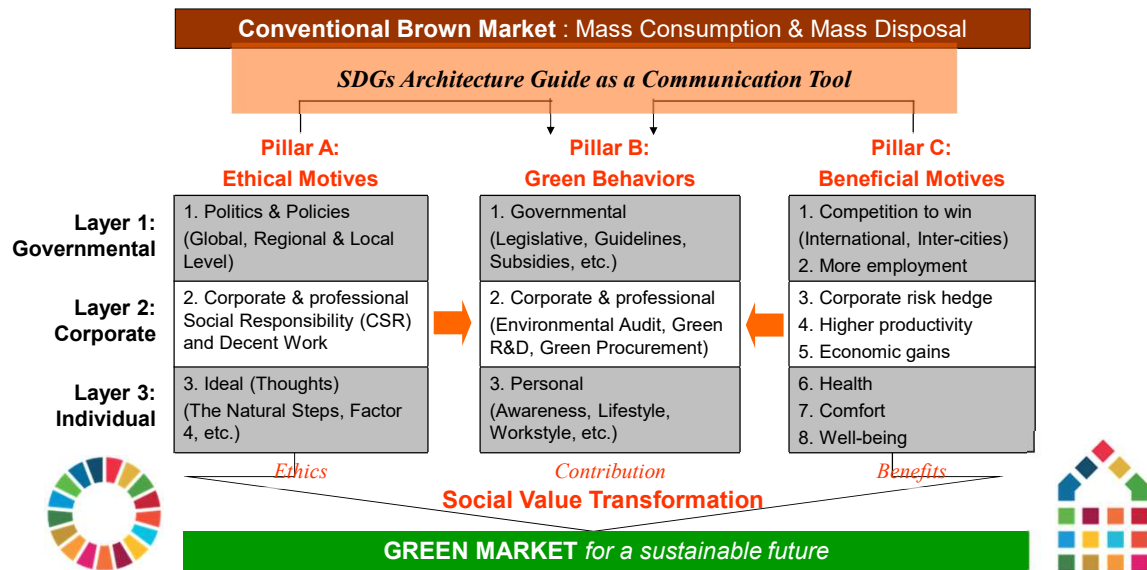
Conventional Brown Market : Mass Consumption & Mass Disposal

SDGs Architecture Guide as a Communication Tool

Pillar A:
Ethical Motives

Pillar B:
Green Behaviors

Pillar C:
Beneficial Motives

| | Pillar A: Ethical Motives | Pillar B: Green Behaviors | Pillar C: Beneficial Motives |
|---|---|---|---|
| Layer 1: Governmental | 1. Politics & Policies (Global, Regional & Local Level) | 1. Governmental (Legislative, Guidelines, Subsidies, etc.) | 1. Competition to win (International, Inter-cities) 2. More employment |
| Layer 2: Corporate | 2. Corporate & professional Social Responsibility (CSR) and Decent Work | 2. Corporate & professional (Environmental Audit, Green R&D, Green Procurement) | 3. Corporate risk hedge 4. Higher productivity 5. Economic gains |
| Layer 3: Individual | 3. Ideal (Thoughts) (The Natural Steps, Factor 4, etc.) | 3. Personal (Awareness, Lifestyle, Workstyle, etc.) | 6. Health 7. Comfort 8. Well-being |

Ethics

Contribution

Benefits

Social Value Transformation

GREEN MARKET for a sustainable future